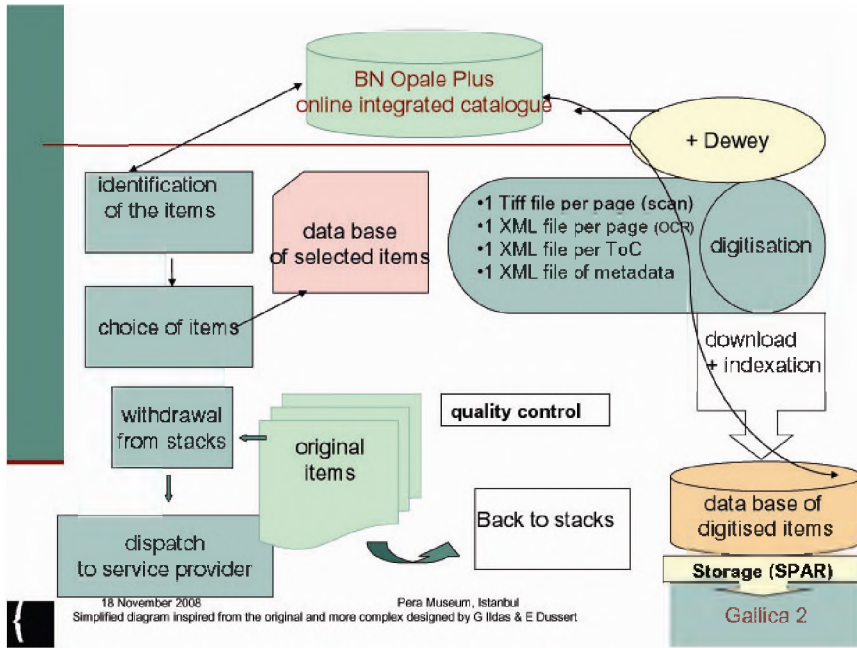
BN Opale Plus
online integrated catalogue

+ Dewey

identification of the items

data base of selected items

•1 Tiff file per page (scan)
•1 XML file per page (OCR)
•1 XML file per ToC
•1 XML file of metadata

digitisation

choice of items

download + indexation

withdrawal from stacks

original items

quality control

Back to stacks

dispatch to service provider

data base of digitised items

Storage (SPAR)

Gallica 2

18 November 2008

Pera Museum, Istanbul

Simplified diagram inspired from the original and more complex designed by G Ildas & E Dussert